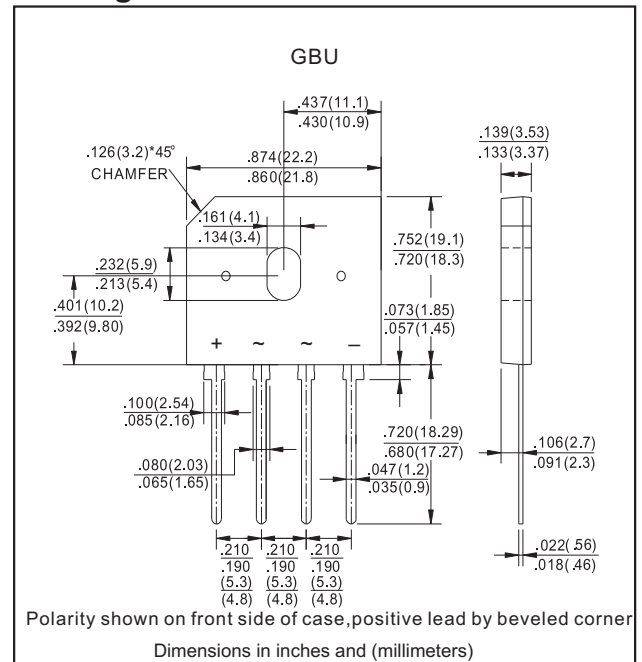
GBU

.437(11.1)
.430(10.9)

.126(3.2)*45°
CHAMFER

.874(22.2)
.860(21.8)

.139(3.53)
.133(3.37)

.161(4.1)
.134(3.4)

.752(19.1)
.720(18.3)

.232(5.9)
.213(5.4)

.401(10.2)
.392(9.80)

.073(1.85)
.057(1.45)

+ ~ ~ –

.100(2.54)
.085(2.16)

.720(18.29)
.680(17.27)

.106(2.7)
.091(2.3)

.080(2.03)
.065(1.65)

.047(1.2)
.035(0.9)

.210
.190
(5.3)
(4.8)

.210
.190
(5.3)
(4.8)

.210
.190
(5.3)
(4.8)

.022(.56)
.018(.46)

Polarity shown on front side of case,positive lead by beveled corner

Dimensions in inches and (millimeters)